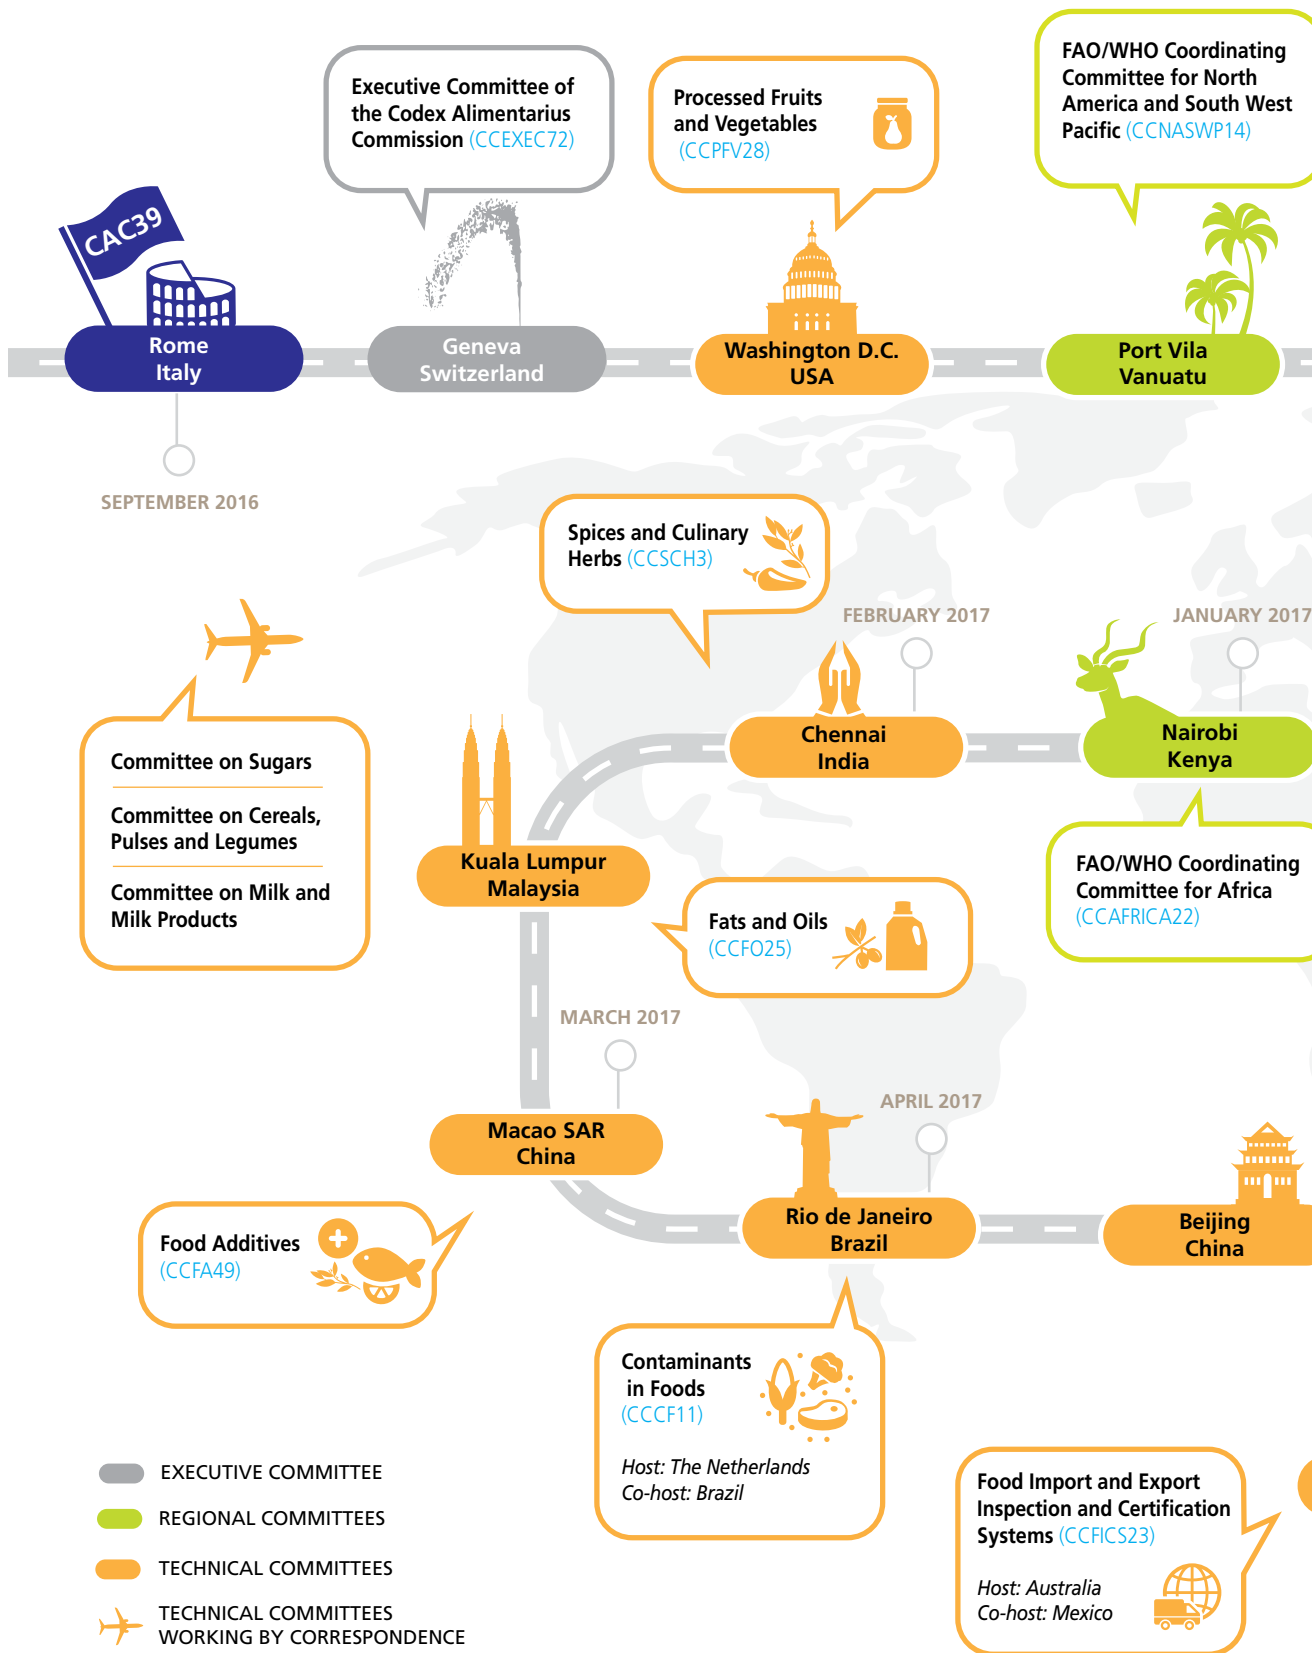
Executive Committee of the Codex Alimentarius Commission (CCEXEC72)

Processed Fruits and Vegetables (CCPFV28)

FAO/WHO Coordinating Committee for North America and South West Pacific (CCNASWP14)

CAC39

Rome Italy

Geneva Switzerland

Washington D.C. USA

Port Vila Vanuatu

SEPTEMBER 2016

Spices and Culinary Herbs (CCSCH3)

FEBRUARY 2017

JANUARY 2017

Committee on Sugars

Committee on Cereals, Pulses and Legumes

Committee on Milk and Milk Products

Chennai India

Nairobi Kenya

Kuala Lumpur Malaysia

FAO/WHO Coordinating Committee for Africa (CCAFRICA22)

Fats and Oils (CCFO25)

MARCH 2017

APRIL 2017

Macao SAR China

Rio de Janeiro Brazil

Beijing China

Food Additives (CCFA49)

Contaminants in Foods (CCCF11)

Host: The Netherlands
Co-host: Brazil

EXECUTIVE COMMITTEE

REGIONAL COMMITTEES

TECHNICAL COMMITTEES

TECHNICAL COMMITTEES WORKING BY CORRESPONDENCE

Food Import and Export Inspection and Certification Systems (CCFICS23)

Host: Australia
Co-host: Mexico